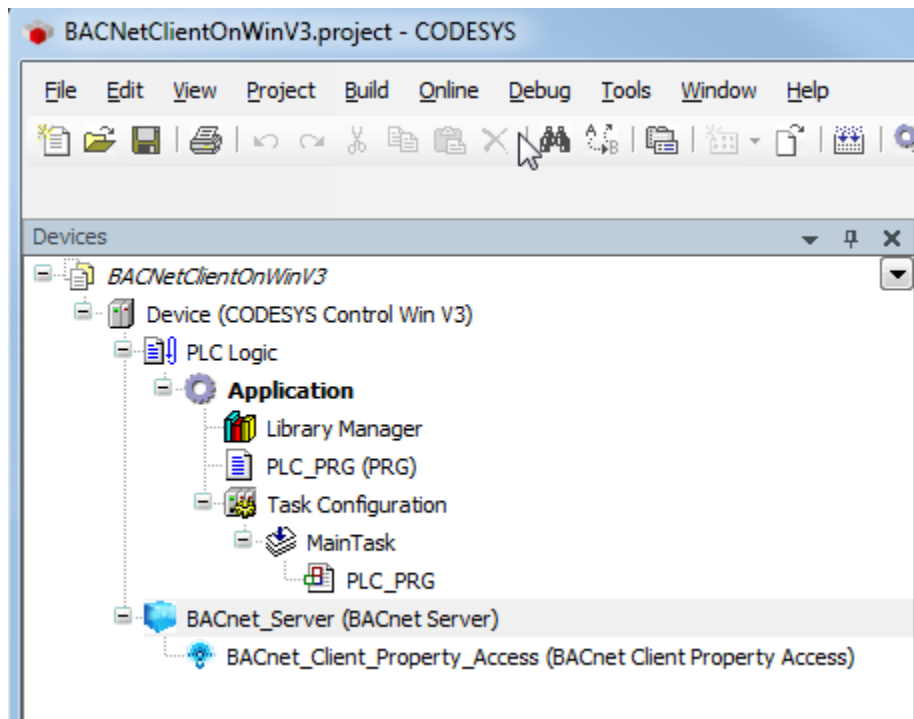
BACNetClientOnWinV3.project - CODESYS

File Edit View Project Build Online Debug Tools Window Help

Devices

BACNetClientOnWinV3
Device (CODESYS Control Win V3)
PLC Logic
Application
Library Manager
PLC_PRG (PRG)
Task Configuration
MainTask
PLC_PRG
BACnet_Server (BACnet Server)
BACnet_Client_Property_Access (BACnet Client Property Access)